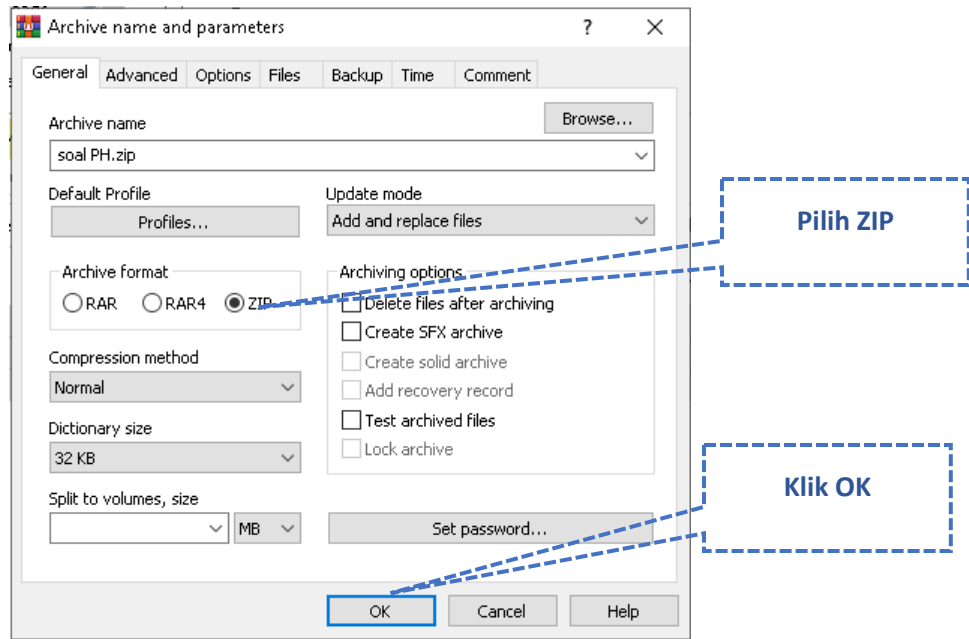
Archive name and parameters ? ✕

General Advanced Options Files Backup Time Comment

Archive name
Browse...
soal PH.zip

Default Profile
Profiles...

Update mode
Add and replace files

Archive format
RAR RAR4 ZIP

Archiving options
Delete files after archiving
Create SFX archive
Create solid archive
Add recovery record
Test archived files
Lock archive

Compression method
Normal

Dictionary size
32 KB

Split to volumes, size
MB

Set password...

OK Cancel Help

Pilih ZIP

Klik OK